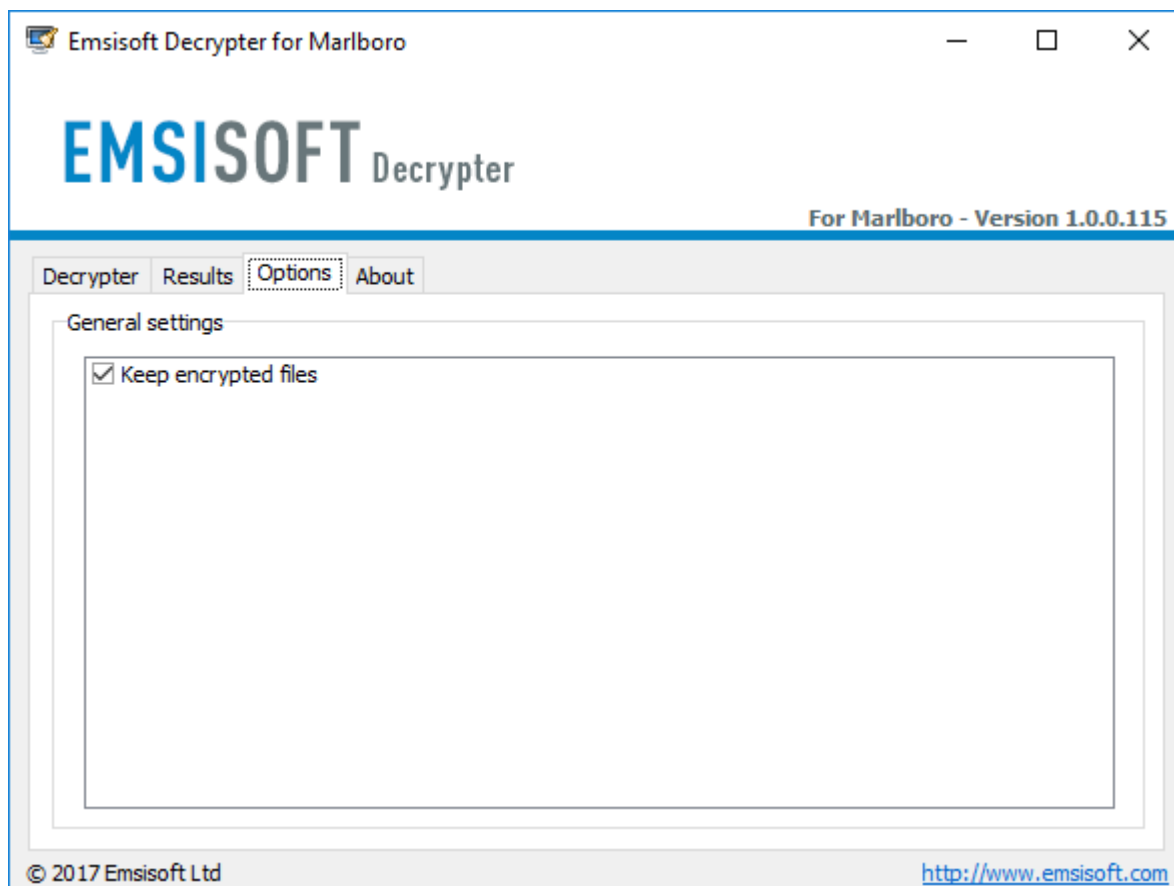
Emsisoft Decrypter for Marlboro

EMSISOFT Decrypter

For Marlboro - Version 1.0.0.115

Decrypter Results Options About

General settings

☑ Keep encrypted files

© 2017 Emsisoft Ltd

http://www.emsisoft.com